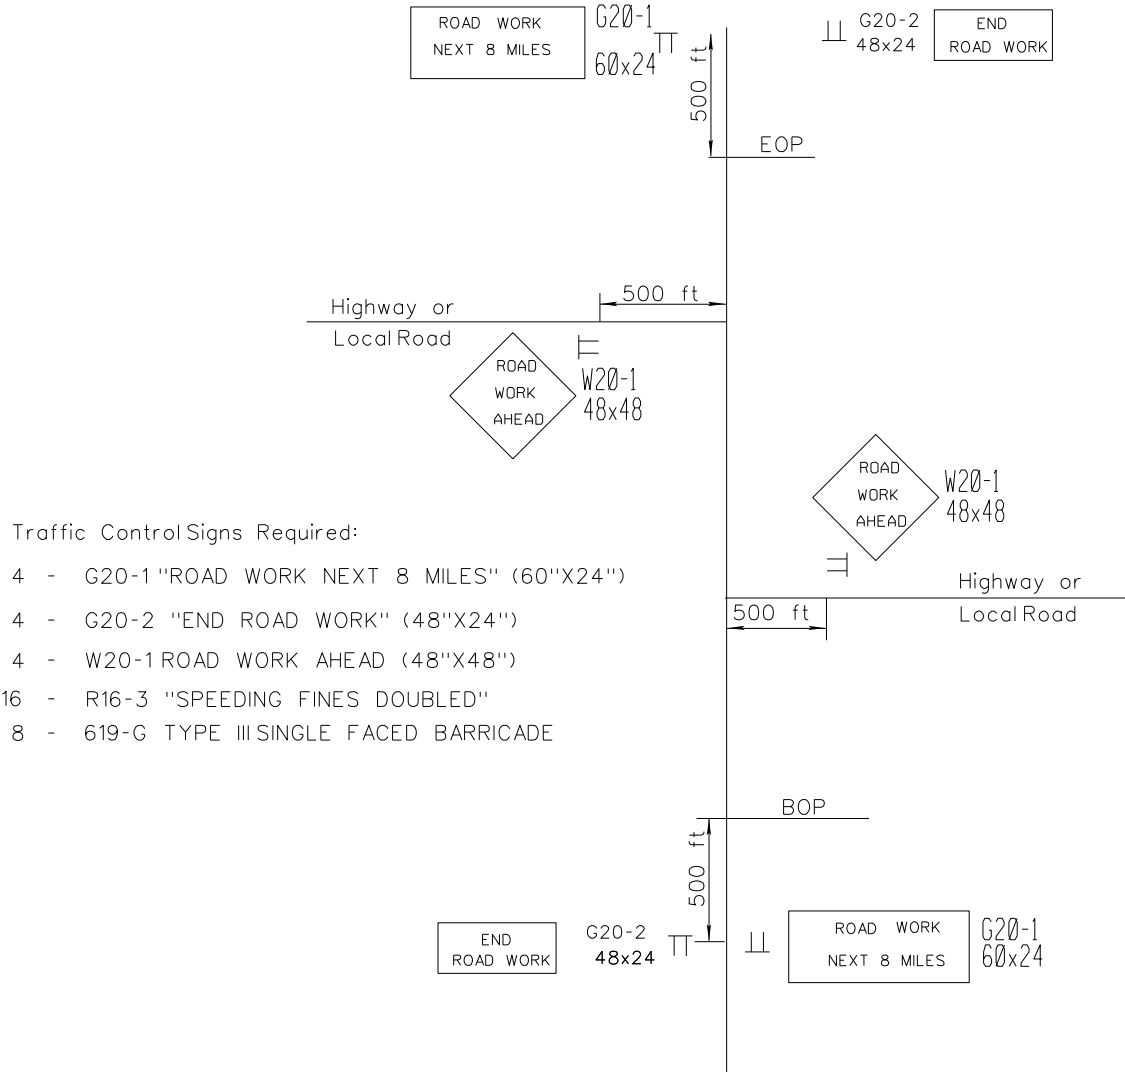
ROAD WORK
NEXT 8 MILES

G20-1
60x24

500 ft

G20-2
48x24

END
ROAD WORK

EOP

500 ft

Highway or
Local Road

ROAD
WORK
AHEAD

W20-1
48x48

ROAD
WORK
AHEAD

W20-1
48x48

Traffic Control Signs Required:

4 - G20-1 "ROAD WORK NEXT 8 MILES" (60"X24")

4 - G20-2 "END ROAD WORK" (48"X24")

4 - W20-1 ROAD WORK AHEAD (48"X48")

16 - R16-3 "SPEEDING FINES DOUBLED"

8 - 619-G TYPE III SINGLE FACED BARRICADE

Highway or
Local Road

500 ft

BOP

500 ft

END
ROAD WORK

G20-2
48x24

ROAD WORK
NEXT 8 MILES

G20-1
60x24